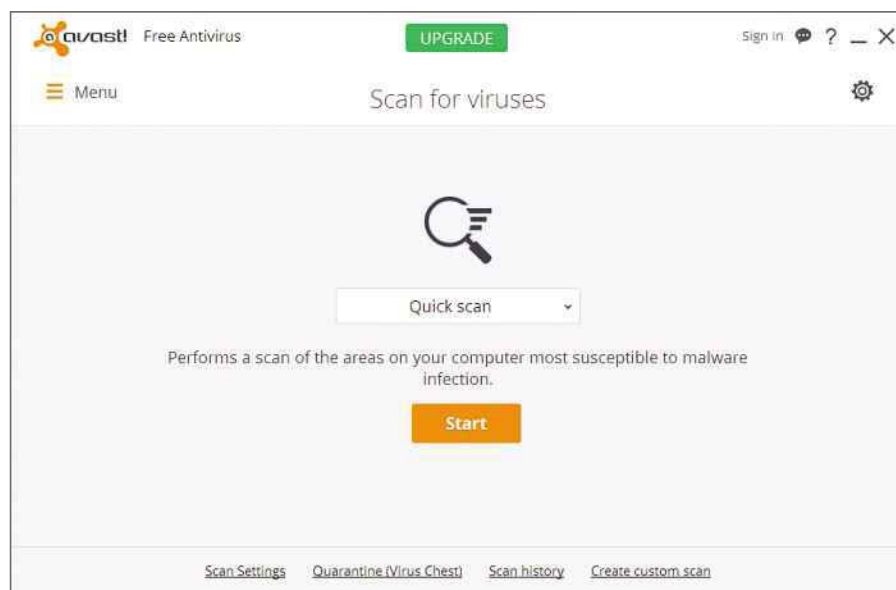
avast! Free Antivirus

UPGRADE

Sign in ? _ X

Menu

Scan for viruses

Quick scan

Performs a scan of the areas on your computer most susceptible to malware infection.

Start

Scan Settings Quarantine (Virus Chest) Scan history Create custom scan